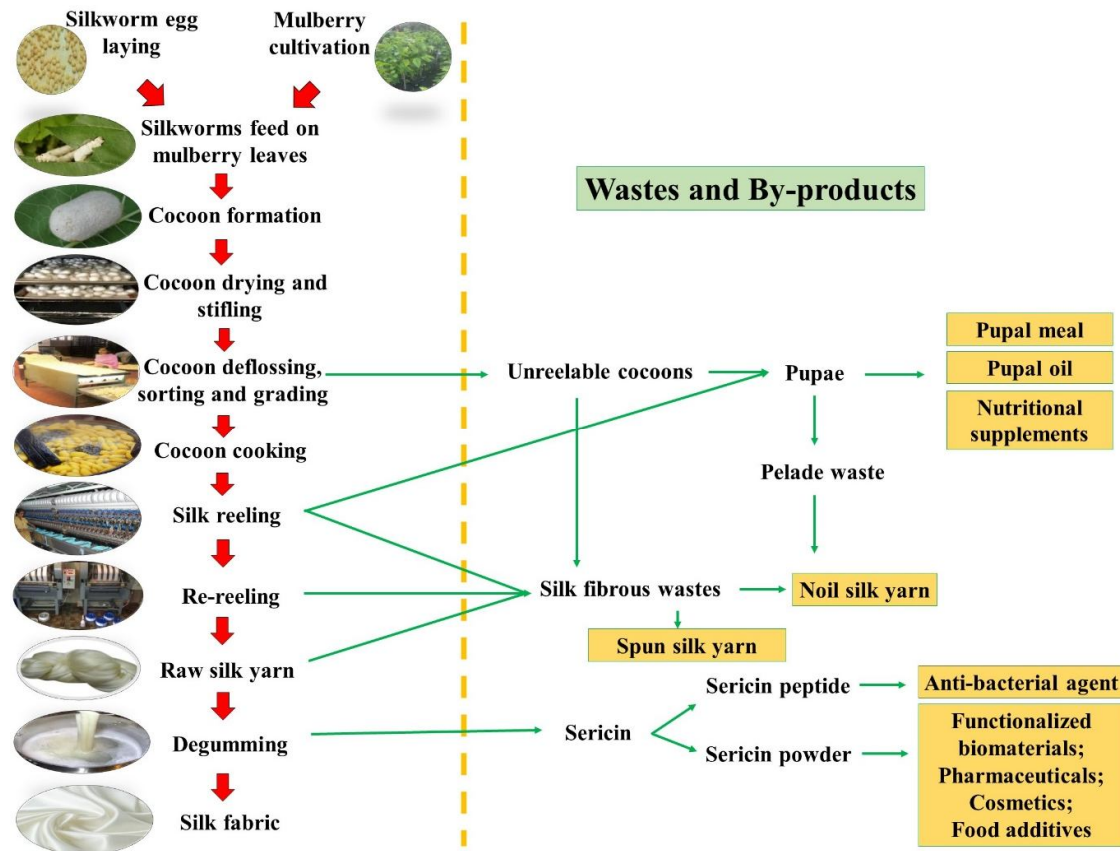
Silkworm egg laying

Mulberry cultivation

Silkworms feed on mulberry leaves

Cocoon formation

Cocoon drying and stifling

Cocoon deflossing, sorting and grading

Cocoon cooking

Silk reeling

Re-reeling

Raw silk yarn

Degumming

Silk fabric

Wastes and By-products

Unreelable cocoons

Pupae

Pupal meal

Pupal oil

Nutritional supplements

Pelade waste

Silk fibrous wastes

Noil silk yarn

Spun silk yarn

Sericin

Sericin peptide

Anti-bacterial agent

Sericin powder

Functionalized biomaterials; Pharmaceuticals; Cosmetics; Food additives